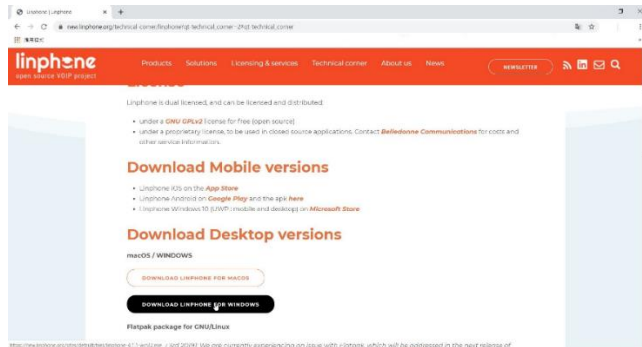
Linphone | Linphone ×
new.linphone.org/technical-corner/linphone?qt-technical_corner=2#qt-technical_corner
海角应用

linphone
open source VOIP project

Products Solutions Licensing & services Technical corner About us News NEWSLETTER

License

Linphone is dual licensed, and can be licensed and distributed:

- under a GNU GPLv2 license for free (open source)
- under a proprietary license, to be used in closed source applications. Contact Belledonne Communications for costs and other service information.

Download Mobile versions

- Linphone iOS on the App Store
- Linphone Android on Google Play and the apk here
- Linphone Windows10 (UWP) (mobile and desktop) on Microsoft Store

Download Desktop versions

macOS / WINDOWS

DOWNLOAD LINPHONE FOR MACOS

DOWNLOAD LINPHONE FOR WINDOWS

Flatpak package for GNU/Linux

https://new.linphone.org/sites/default/files/linphone-4.1.1-win32.exe ... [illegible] We are currently experiencing an issue with Flatpak, which will be addressed in the next release of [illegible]